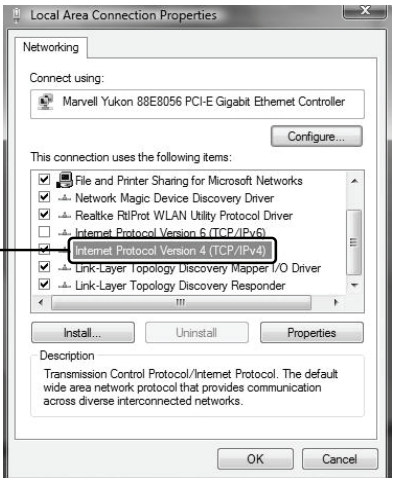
Local Area Connection Properties

Networking

Connect using:

Marvell Yukon 88E8056 PCI-E Gigabit Ethernet Controller

Configure...

This connection uses the following items:

File and Printer Sharing for Microsoft Networks
Network Magic Device Discovery Driver
Realtke RtlProt WLAN Utility Protocol Driver
Internet Protocol Version 6 (TCP/IPv6)
Internet Protocol Version 4 (TCP/IPv4)
Link-Layer Topology Discovery Mapper I/O Driver
Link-Layer Topology Discovery Responder

Install... Uninstall Properties

Description
Transmission Control Protocol/Internet Protocol. The default wide area network protocol that provides communication across diverse interconnected networks.

OK Cancel